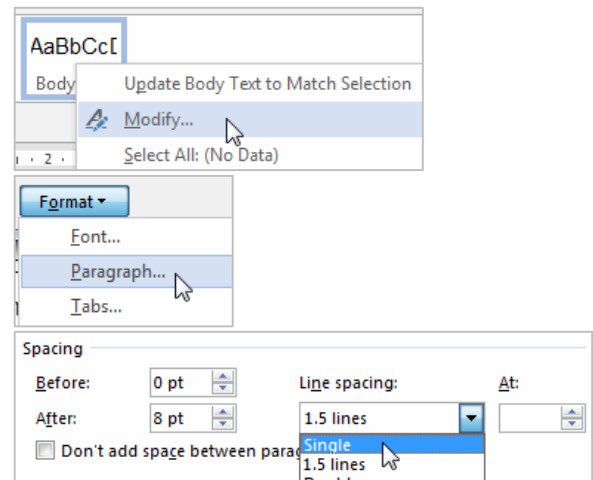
AaBbCcI

Body

Update Body Text to Match Selection

Modify...

Select All: (No Data)

2

Format

Font...

Paragraph...

Tabs...

Spacing

Before: 0 pt

After: 8 pt

Don't add space between parag

Line spacing:

1.5 lines

Single

1.5 lines

At: